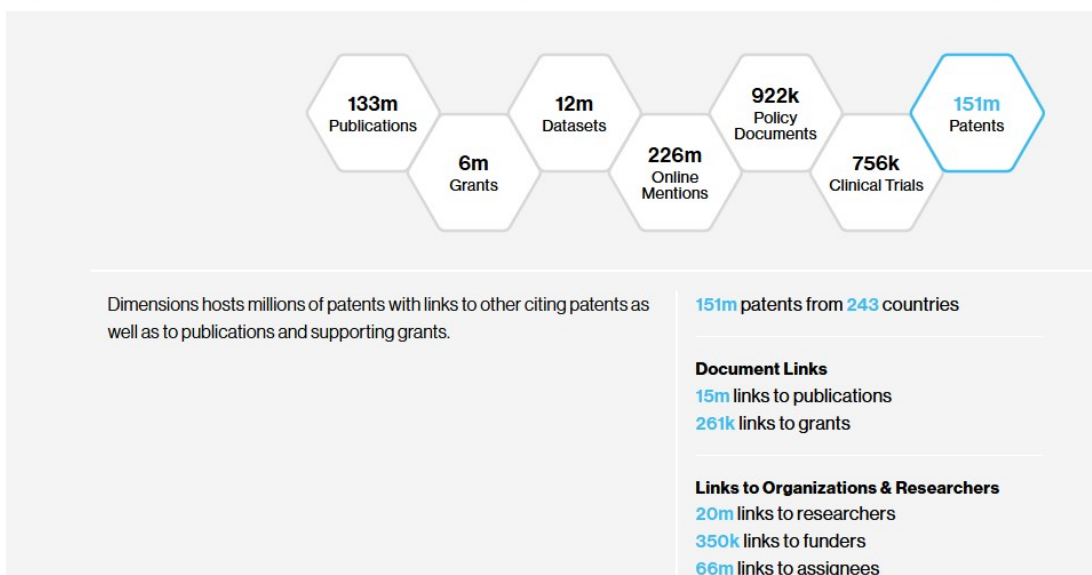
133m
Publications

6m
Grants

12m
Datasets

226m
Online Mentions

922k
Policy Documents

756k
Clinical Trials

151m
Patents

Dimensions hosts millions of patents with links to other citing patents as well as to publications and supporting grants.

151m patents from 243 countries

Document Links
15m links to publications
261k links to grants

Links to Organizations & Researchers
20m links to researchers
350k links to funders
66m links to assignees